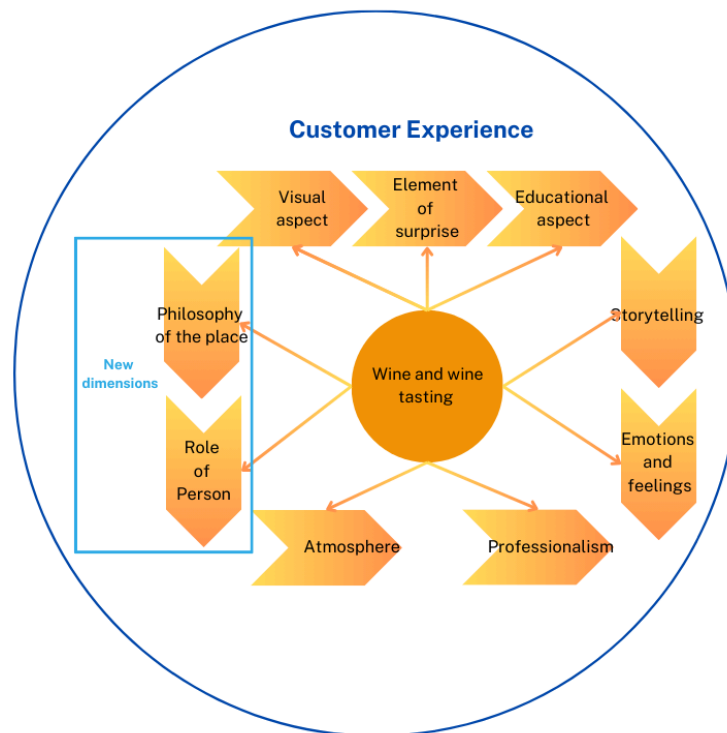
Customer Experience

Visual aspect

Element of surprise

Educational aspect

New dimensions

Philosophy of the place

Role of Person

Wine and wine tasting

Storytelling

Emotions and feelings

Atmosphere

Professionalism